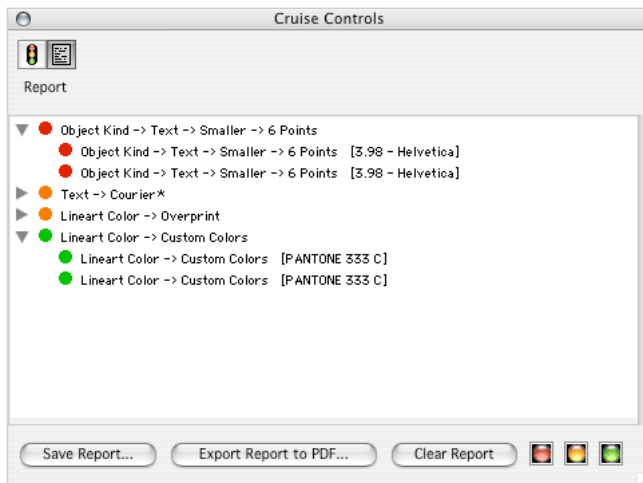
Cruise Controls

Report

Object Kind -> Text -> Smaller -> 6 Points
Object Kind -> Text -> Smaller -> 6 Points [3.98 - Helvetica]
Object Kind -> Text -> Smaller -> 6 Points [3.98 - Helvetica]
Text -> Courier*
Lineart Color -> Overprint
Lineart Color -> Custom Colors
Lineart Color -> Custom Colors [PANTONE 333 C]
Lineart Color -> Custom Colors [PANTONE 333 C]

Save Report...
Export Report to PDF...
Clear Report